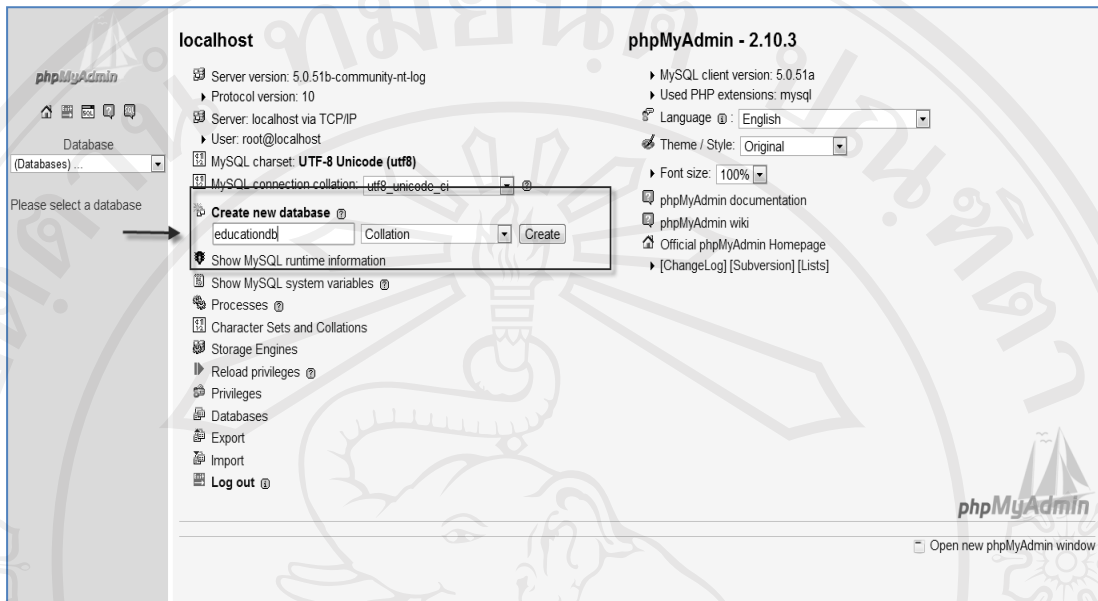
phpMyAdmin

Database
(Databases) ...

Please select a database

localhost

Server version: 5.0.51b-community-nt-log
Protocol version: 10
Server: localhost via TCP/IP
User: root@localhost
MySQL charset: UTF-8 Unicode (utf8)
MySQL connection collation: utf8_unicode_ci

Create new database
educationdb
Collation
Create

Show MySQL runtime information
Show MySQL system variables
Processes
Character Sets and Collations
Storage Engines
Reload privileges
Privileges
Databases
Export
Import
Log out

phpMyAdmin - 2.10.3

MySQL client version: 5.0.51a
Used PHP extensions: mysql
Language: English
Theme / Style: Original
Font size: 100%
phpMyAdmin documentation
phpMyAdmin wiki
Official phpMyAdmin Homepage
[ChangeLog] [Subversion] [Lists]

phpMyAdmin

Open new phpMyAdmin window